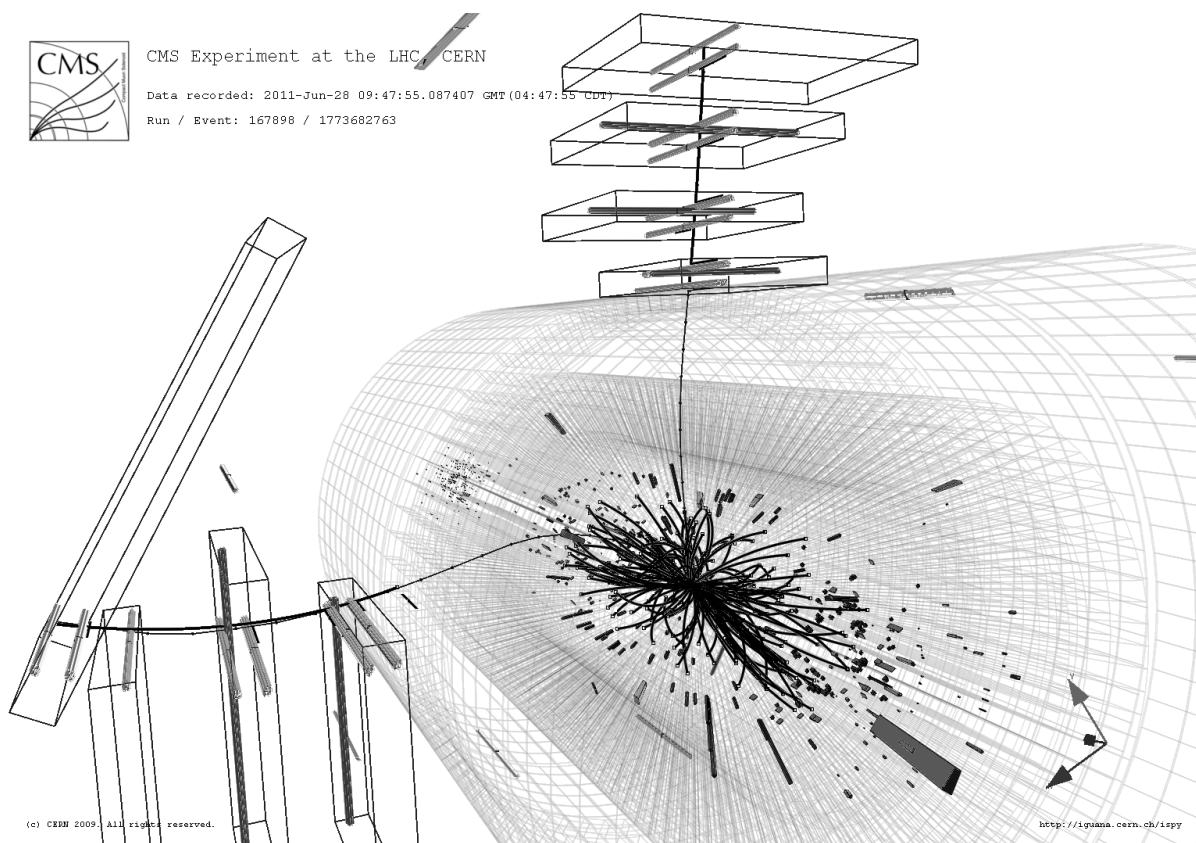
CMS

CMS Experiment at the LHC, CERN

Data recorded: 2011-Jun-28 09:47:55.087407 GMT(04:47:55 CDT)

Run / Event: 167898 / 1773682763

y

(c) CERN 2009. All rights reserved.

http://iguana.cern.ch/ispy